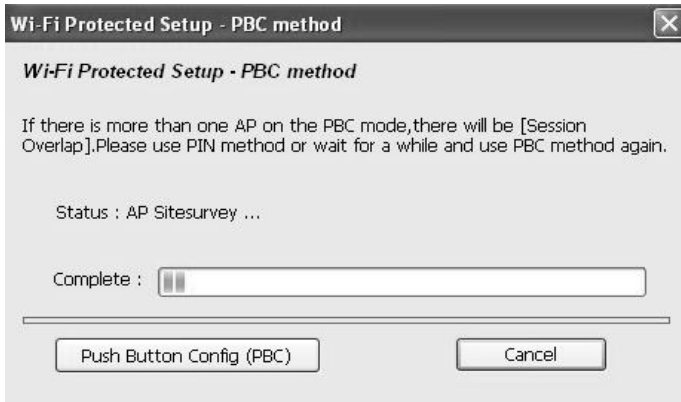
Wi-Fi Protected Setup - PBC method

Wi-Fi Protected Setup - PBC method

If there is more than one AP on the PBC mode,there will be [Session Overlap].Please use PIN method or wait for a while and use PBC method again.

Status : AP Sitesurvey ...

Complete :

Push Button Config (PBC)

Cancel